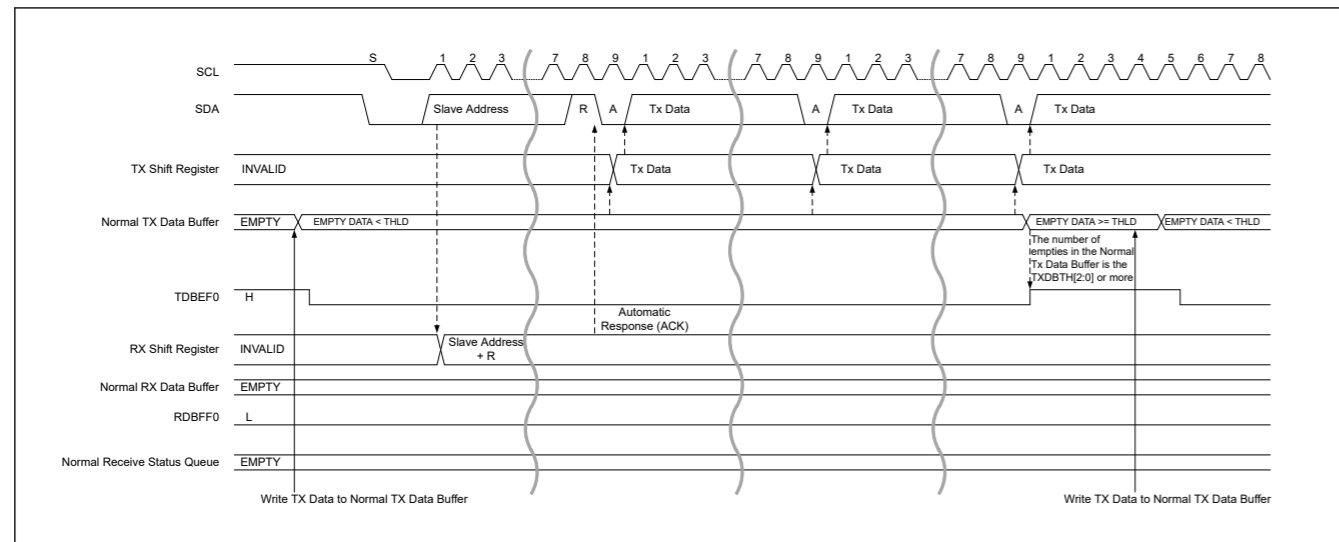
SCL
S 1 2 3 7 8 9 1 2 3 7 8 9 1 2 3 7 8 9 1 2 3 4 5 6 7 8

SDA
Slave Address R A Tx Data A Tx Data A Tx Data

TX Shift Register
INVALID Tx Data Tx Data Tx Data

Normal TX Data Buffer
EMPTY EMPTY DATA < THLD EMPTY DATA >= THLD EMPTY DATA < THLD

The number of empties in the Normal Tx Data Buffer is the TXDBTH[2:0] or more

TDBEF0
H

Automatic Response (ACK)

RX Shift Register
INVALID Slave Address + R

Normal RX Data Buffer
EMPTY

RDBFF0
L

Normal Receive Status Queue
EMPTY

Write TX Data to Normal TX Data Buffer

Write TX Data to Normal TX Data Buffer